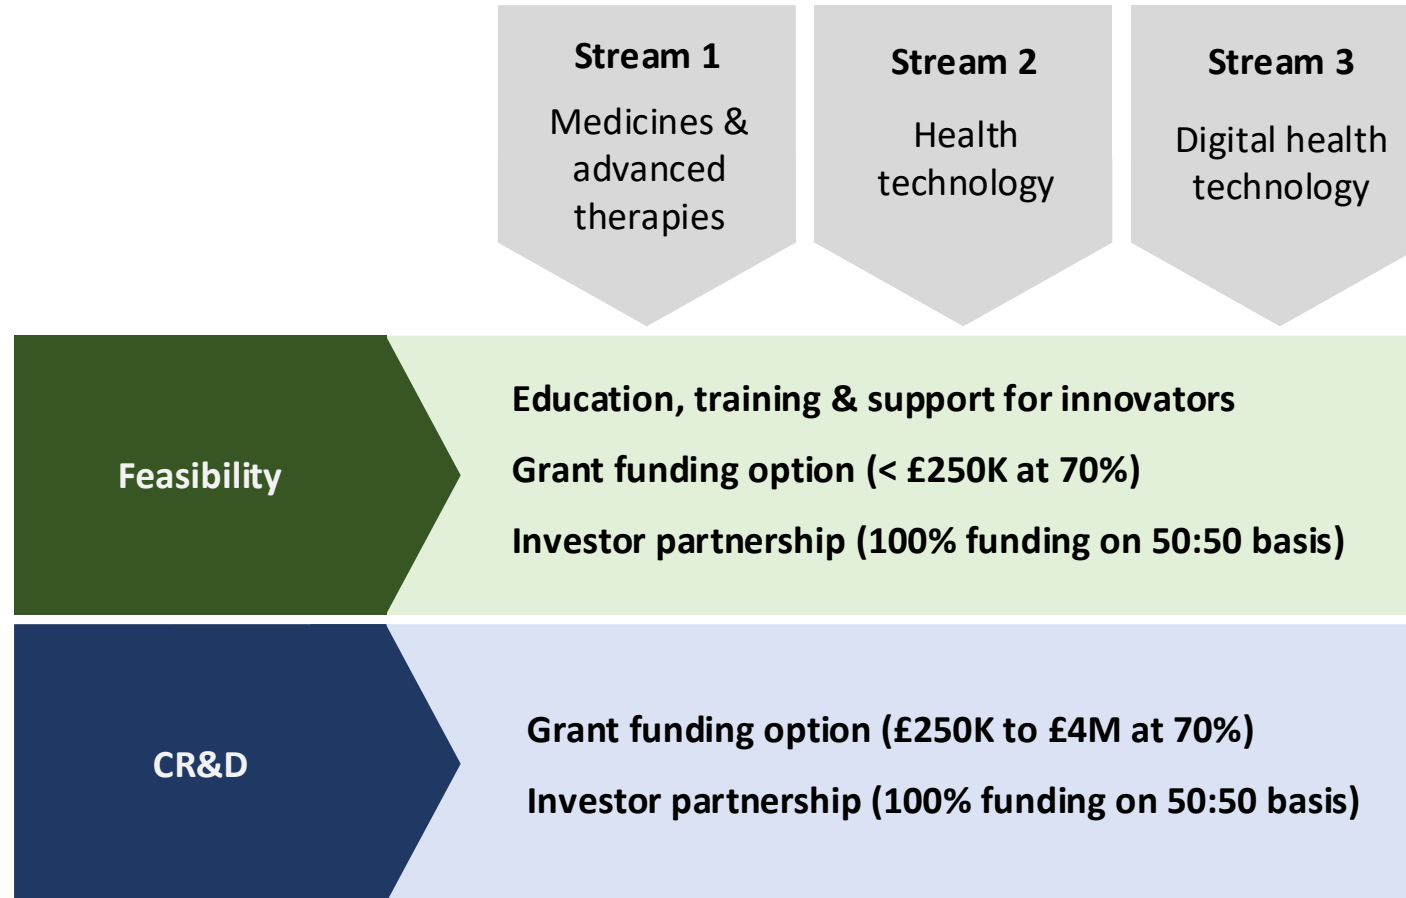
Stream 1
Medicines & advanced therapies

Stream 2
Health technology

Stream 3
Digital health technology

Feasibility

Education, training & support for innovators
Grant funding option (< £250K at 70%)
Investor partnership (100% funding on 50:50 basis)

CR&D

Grant funding option (£250K to £4M at 70%)
Investor partnership (100% funding on 50:50 basis)